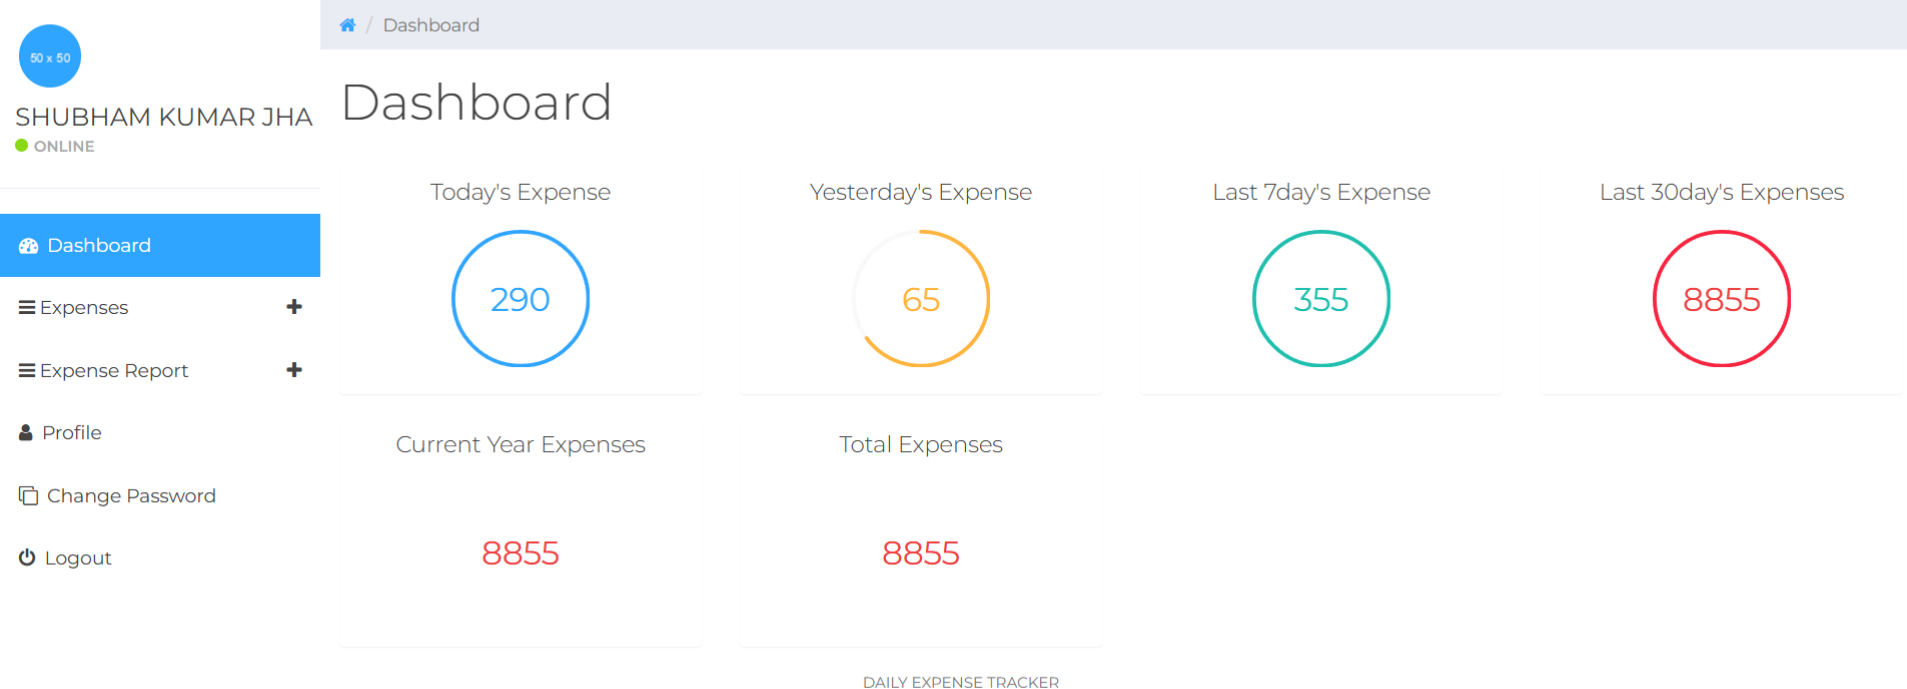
50 x 50

SHUBHAM KUMAR JHA
ONLINE

Dashboard
Expenses +
Expense Report +
Profile
Change Password
Logout

/ Dashboard

Dashboard

Today's Expense
290

Yesterday's Expense
65

Last 7day's Expense
355

Last 30day's Expenses
8855

Current Year Expenses
8855

Total Expenses
8855

DAILY EXPENSE TRACKER